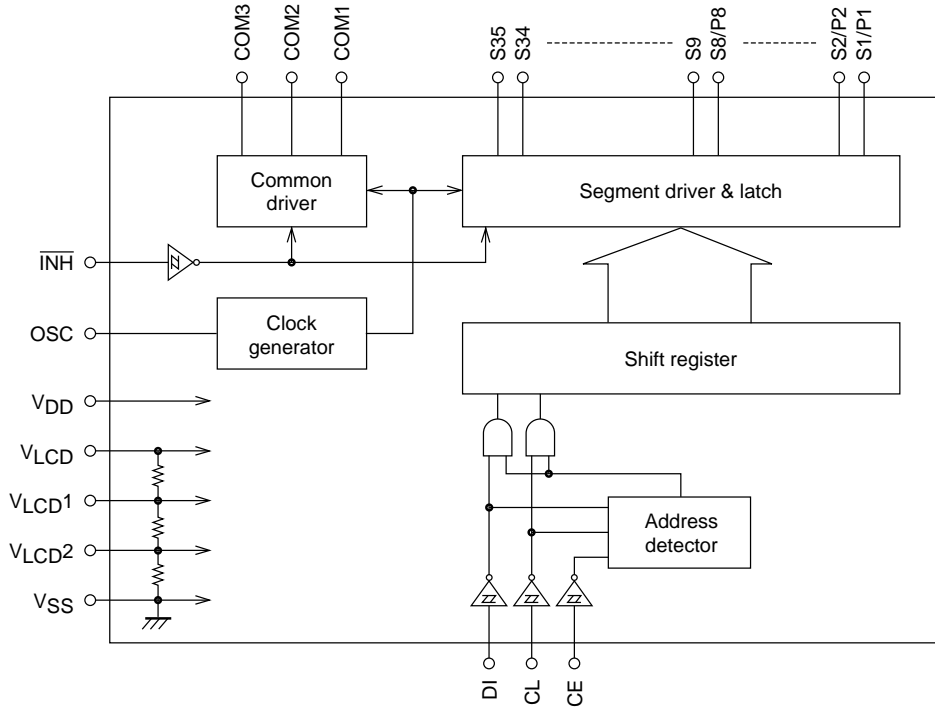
COM3
COM2
COM1
S35
S34
S9
S8/P8
S2/P2
S1/P1

Common driver

Segment driver & latch

$\overline{INH}$

OSC

Clock generator

Shift register

$V_{DD}$
$V_{LCD}$
$V_{LCD}1$
$V_{LCD}2$
$V_{SS}$

Address detector

DI
CL
CE